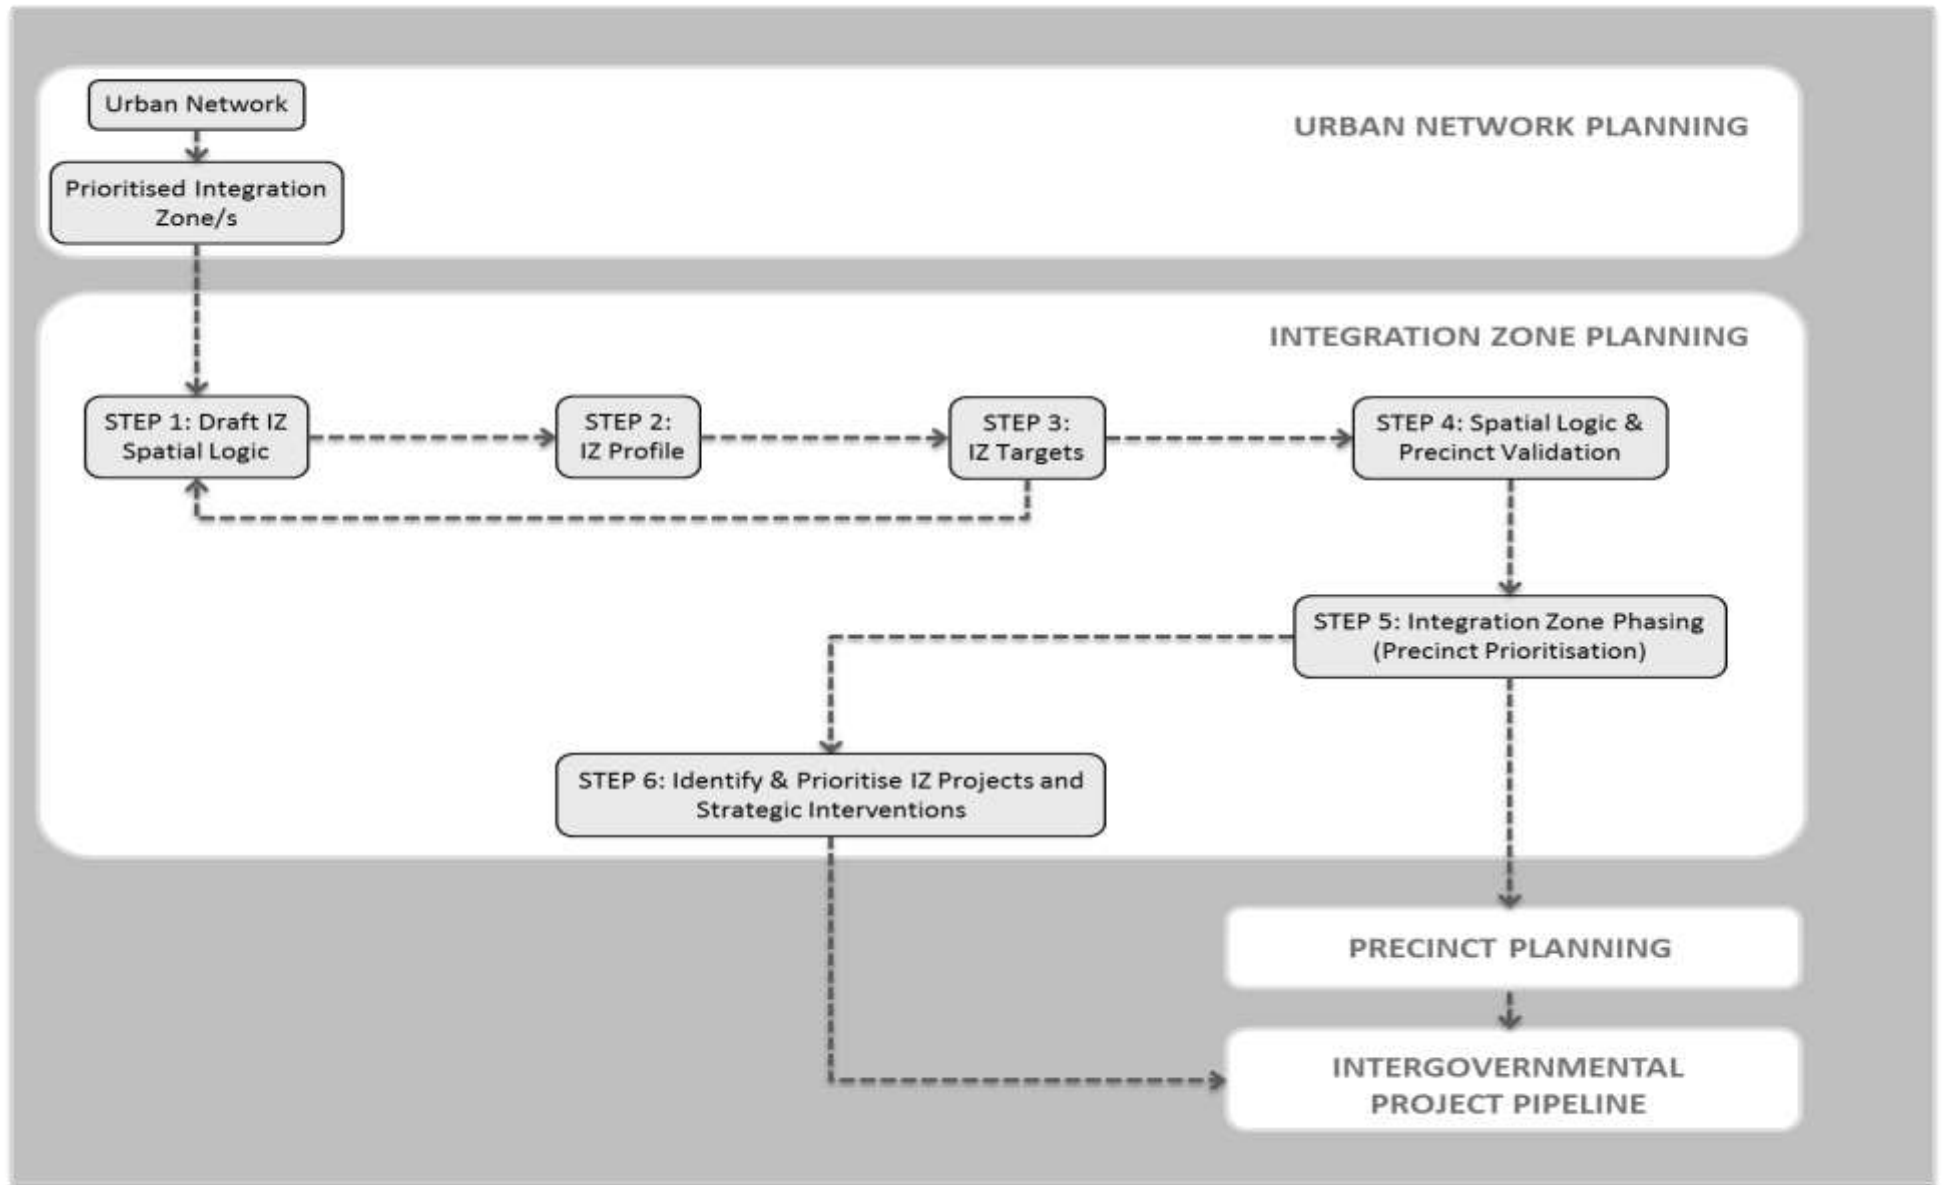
Urban Network

URBAN NETWORK PLANNING

Prioritised Integration Zone/s

INTEGRATION ZONE PLANNING

STEP 1: Draft IZ Spatial Logic

STEP 2: IZ Profile

STEP 3: IZ Targets

STEP 4: Spatial Logic & Precinct Validation

STEP 5: Integration Zone Phasing (Precinct Prioritisation)

STEP 6: Identify & Prioritise IZ Projects and Strategic Interventions

PRECINCT PLANNING

INTERGOVERNMENTAL PROJECT PIPELINE